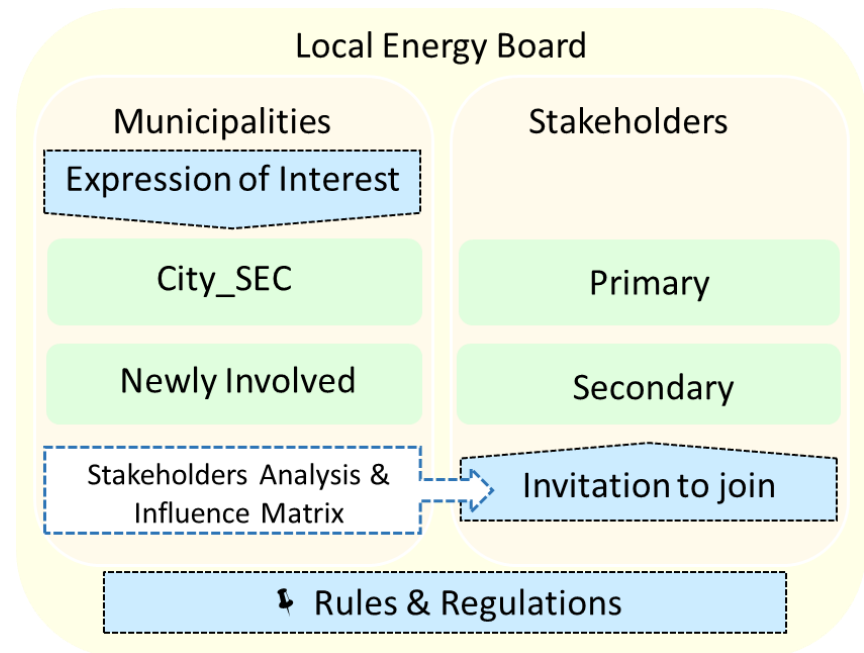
Local Energy Board

Municipalities

Expression of Interest

City_SEC

Newly Involved

Stakeholders Analysis & Influence Matrix

Stakeholders

Primary

Secondary

Invitation to join

Rules & Regulations